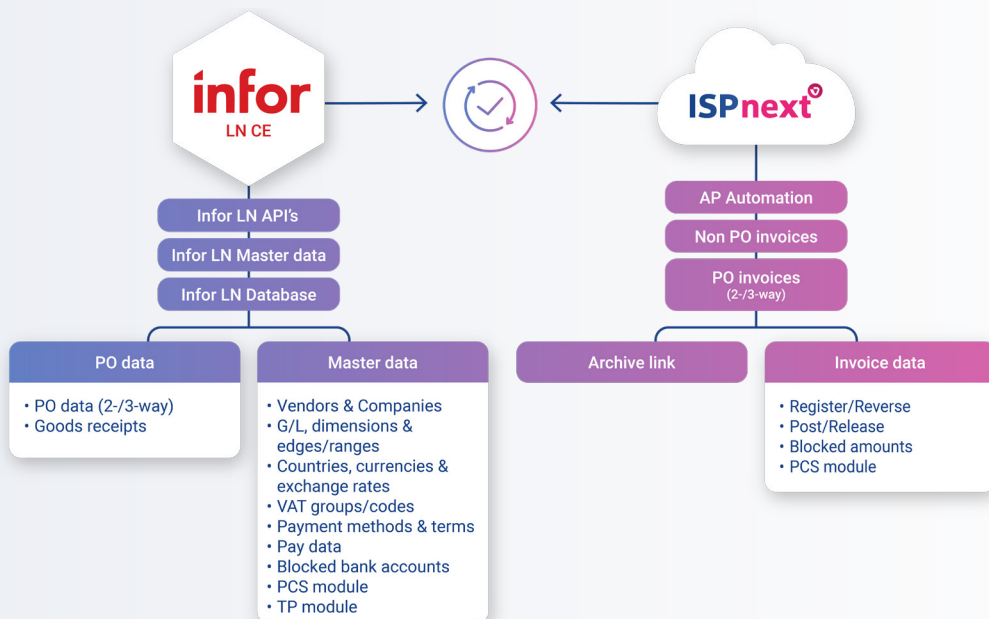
infor
LN CE

ISPnext

Infor LN API's
Infor LN Master data
Infor LN Database

AP Automation
Non PO invoices
PO invoices
(2-/3-way)

PO data
• PO data (2-/3-way)
• Goods receipts

Master data
• Vendors & Companies
• G/L, dimensions & edges/ranges
• Countries, currencies & exchange rates
• VAT groups/codes
• Payment methods & terms
• Pay data
• Blocked bank accounts
• PCS module
• TP module

Archive link

Invoice data
• Register/Reverse
• Post/Release
• Blocked amounts
• PCS module